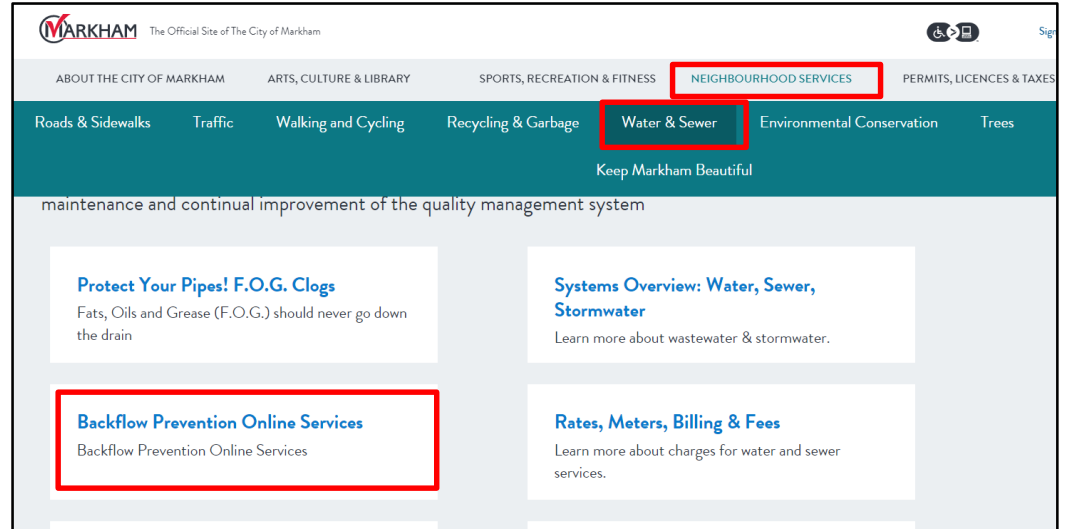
MARKHAM The Official Site of The City of Markham

Sign

ABOUT THE CITY OF MARKHAM ARTS, CULTURE & LIBRARY SPORTS, RECREATION & FITNESS NEIGHBOURHOOD SERVICES PERMITS, LICENCES & TAXES

Roads & Sidewalks Traffic Walking and Cycling Recycling & Garbage Water & Sewer Environmental Conservation Trees

Keep Markham Beautiful

maintenance and continual improvement of the quality management system

Protect Your Pipes! F.O.G. Clogs
Fats, Oils and Grease (F.O.G.) should never go down the drain

Systems Overview: Water, Sewer, Stormwater
Learn more about wastewater & stormwater.

Backflow Prevention Online Services
Backflow Prevention Online Services

Rates, Meters, Billing & Fees
Learn more about charges for water and sewer services.